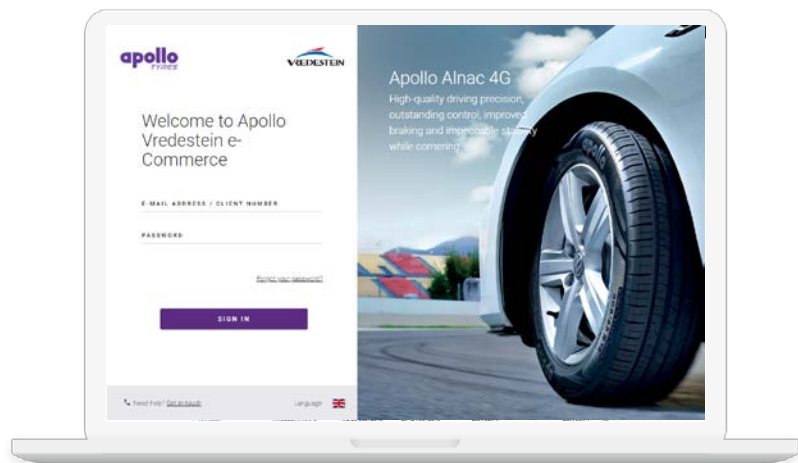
apollo TYRES

VREDESTEIN

Welcome to Apollo Vredestein e-Commerce

E-MAIL ADDRESS / CLIENT NUMBER

PASSWORD

Forgot your password?

SIGN IN

Need help? Get in touch

Language

Apollo Alnac 4G

High-quality driving precision, outstanding control, improved braking and impeccable stability while cornering